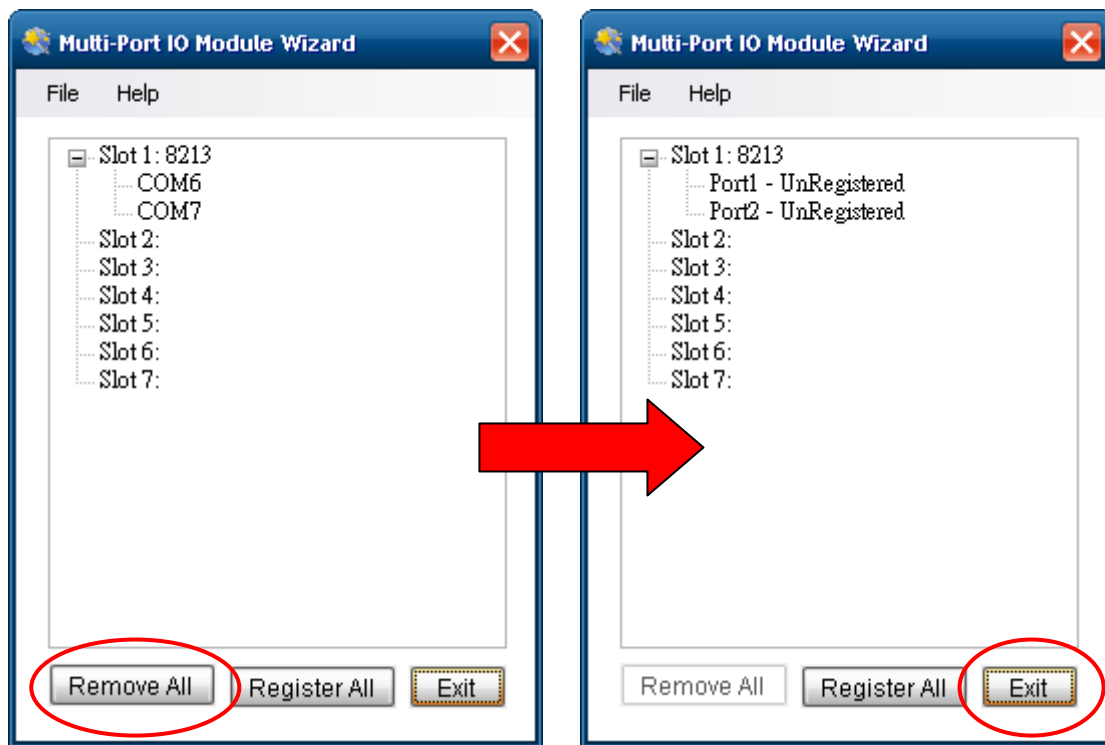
Multi-Port IO Module Wizard

File Help

Slot 1: 8213
COM6
COM7
Slot 2:
Slot 3:
Slot 4:
Slot 5:
Slot 6:
Slot 7:

Remove All Register All Exit

Multi-Port IO Module Wizard

File Help

Slot 1: 8213
Port1 - UnRegistered
Port2 - UnRegistered
Slot 2:
Slot 3:
Slot 4:
Slot 5:
Slot 6:
Slot 7:

Remove All Register All Exit